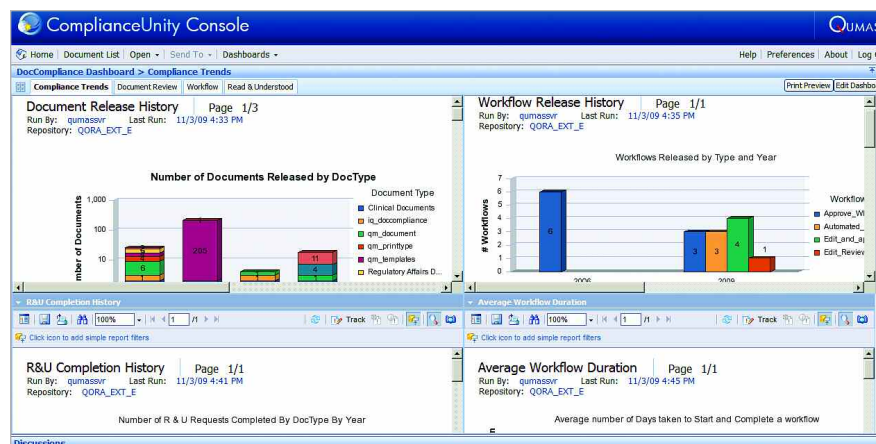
ComplianceUnity Console

QUMAS

Home | Document List | Open ▾ | Send To ▾ | Dashboards ▾

Help | Preferences | About | Log

DocCompliance Dashboard > Compliance Trends

Compliance Trends | Document Review | Workflow | Read & Understood

Print Preview | Edit Dashbo

Document Release History Page 1/3
Run By: qumassvr Last Run: 11/3/09 4:33 PM
Repository: QORA_EXT_E

Number of Documents Released by DocType

mber of Documents

1,000
100
10

6
205
11
4

Document Type
Clinical Documents
iq_doccompliance
qm_document
qm_printtype
qm_templates
Regulatory Affairs D...

Workflow Release History Page 1/1
Run By: qumassvr Last Run: 11/3/09 4:35 PM
Repository: QORA_EXT_E

Workflows Released by Type and Year

# Workflows

7
6
5
4
3
2
1
0

6
3
3
4
1

2006
2009

Workflow
Approve_W
Automated_
Edit_and_a
Edit_Review

R&U Completion History

Average Workflow Duration

100% /1 Track

Click icon to add simple report filters

100% /1 Track

Click icon to add simple report filters

R&U Completion History Page 1/1
Run By: qumassvr Last Run: 11/3/09 4:41 PM
Repository: QORA_EXT_E

Number of R & U Requests Completed By DocType By Year

Average Workflow Duration Page 1/1
Run By: qumassvr Last Run: 11/3/09 4:45 PM
Repository: QORA_EXT_E

Average number of Days taken to Start and Complete a workflow

Discussions